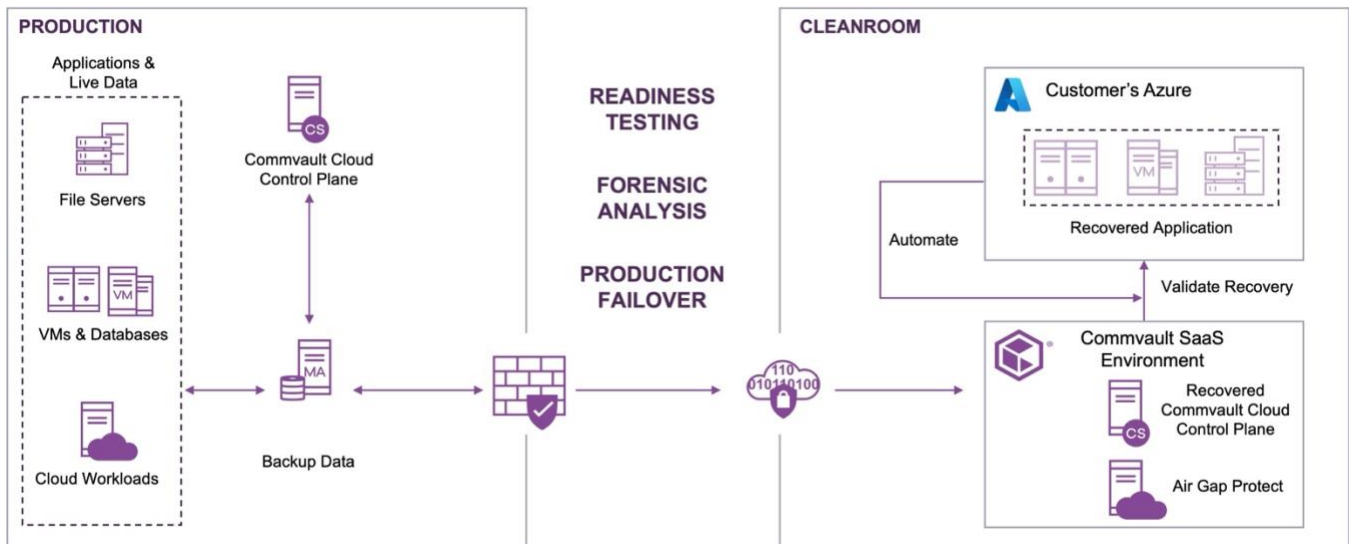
PRODUCTION

Applications & Live Data

File Servers

VM

VMs & Databases

Cloud Workloads

CS

Commvault Cloud Control Plane

MA

Backup Data

READINESS TESTING

FORENSIC ANALYSIS

PRODUCTION FAILOVER

110
010110100

CLEANROOM

Customer's Azure

VM

Recovered Application

Automate

Validate Recovery

Commvault SaaS Environment

CS

Recovered Commvault Cloud Control Plane

Air Gap Protect